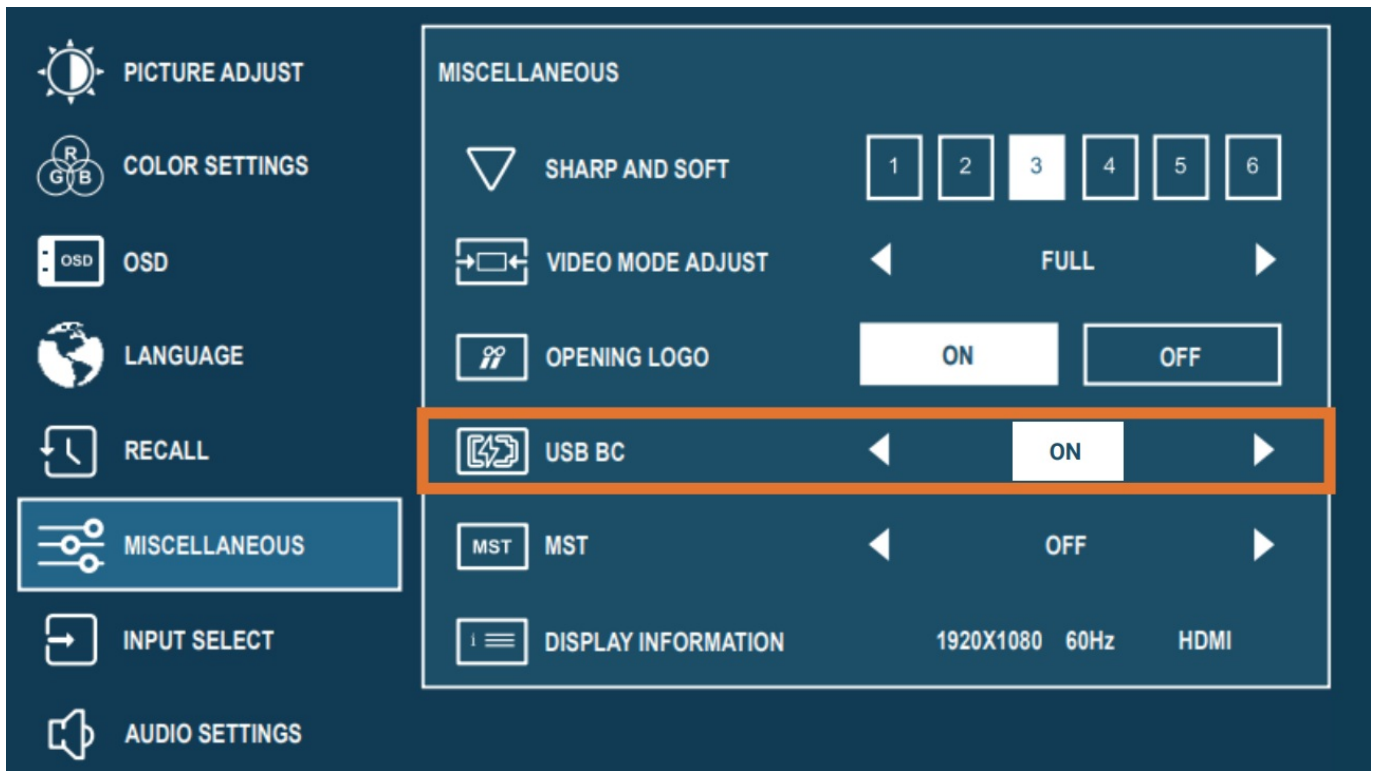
R
G B
OSD
PICTURE ADJUST
COLOR SETTINGS
OSD
LANGUAGE
RECALL
MISCELLANEOUS
INPUT SELECT
AUDIO SETTINGS

MISCELLANEOUS

SHARP AND SOFT 1 2 3 4 5 6

VIDEO MODE ADJUST FULL

OPENING LOGO ON OFF

USB BC ON

MST MST OFF

i DISPLAY INFORMATION 1920X1080 60Hz HDMI